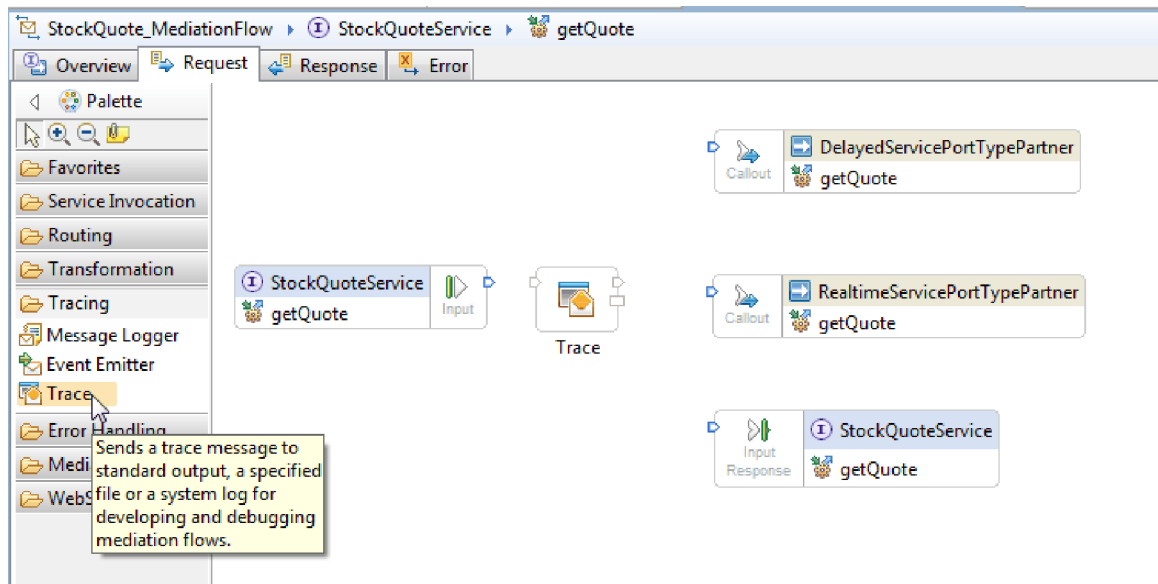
StockQuote_MediationFlow ▸ StockQuoteService ▸ getQuote

Overview | Request | Response | Error

Palette

Favorites
Service Invocation
Routing
Transformation
Tracing
Message Logger
Event Emitter
Trace
Error Handling
Medi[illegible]
WebS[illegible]

Sends a trace message to standard output, a specified file or a system log for developing and debugging mediation flows.

StockQuoteService
getQuote
Input

Trace

Callout
DelayedServicePortTypePartner
getQuote

Callout
RealtimeServicePortTypePartner
getQuote

Input Response
StockQuoteService
getQuote